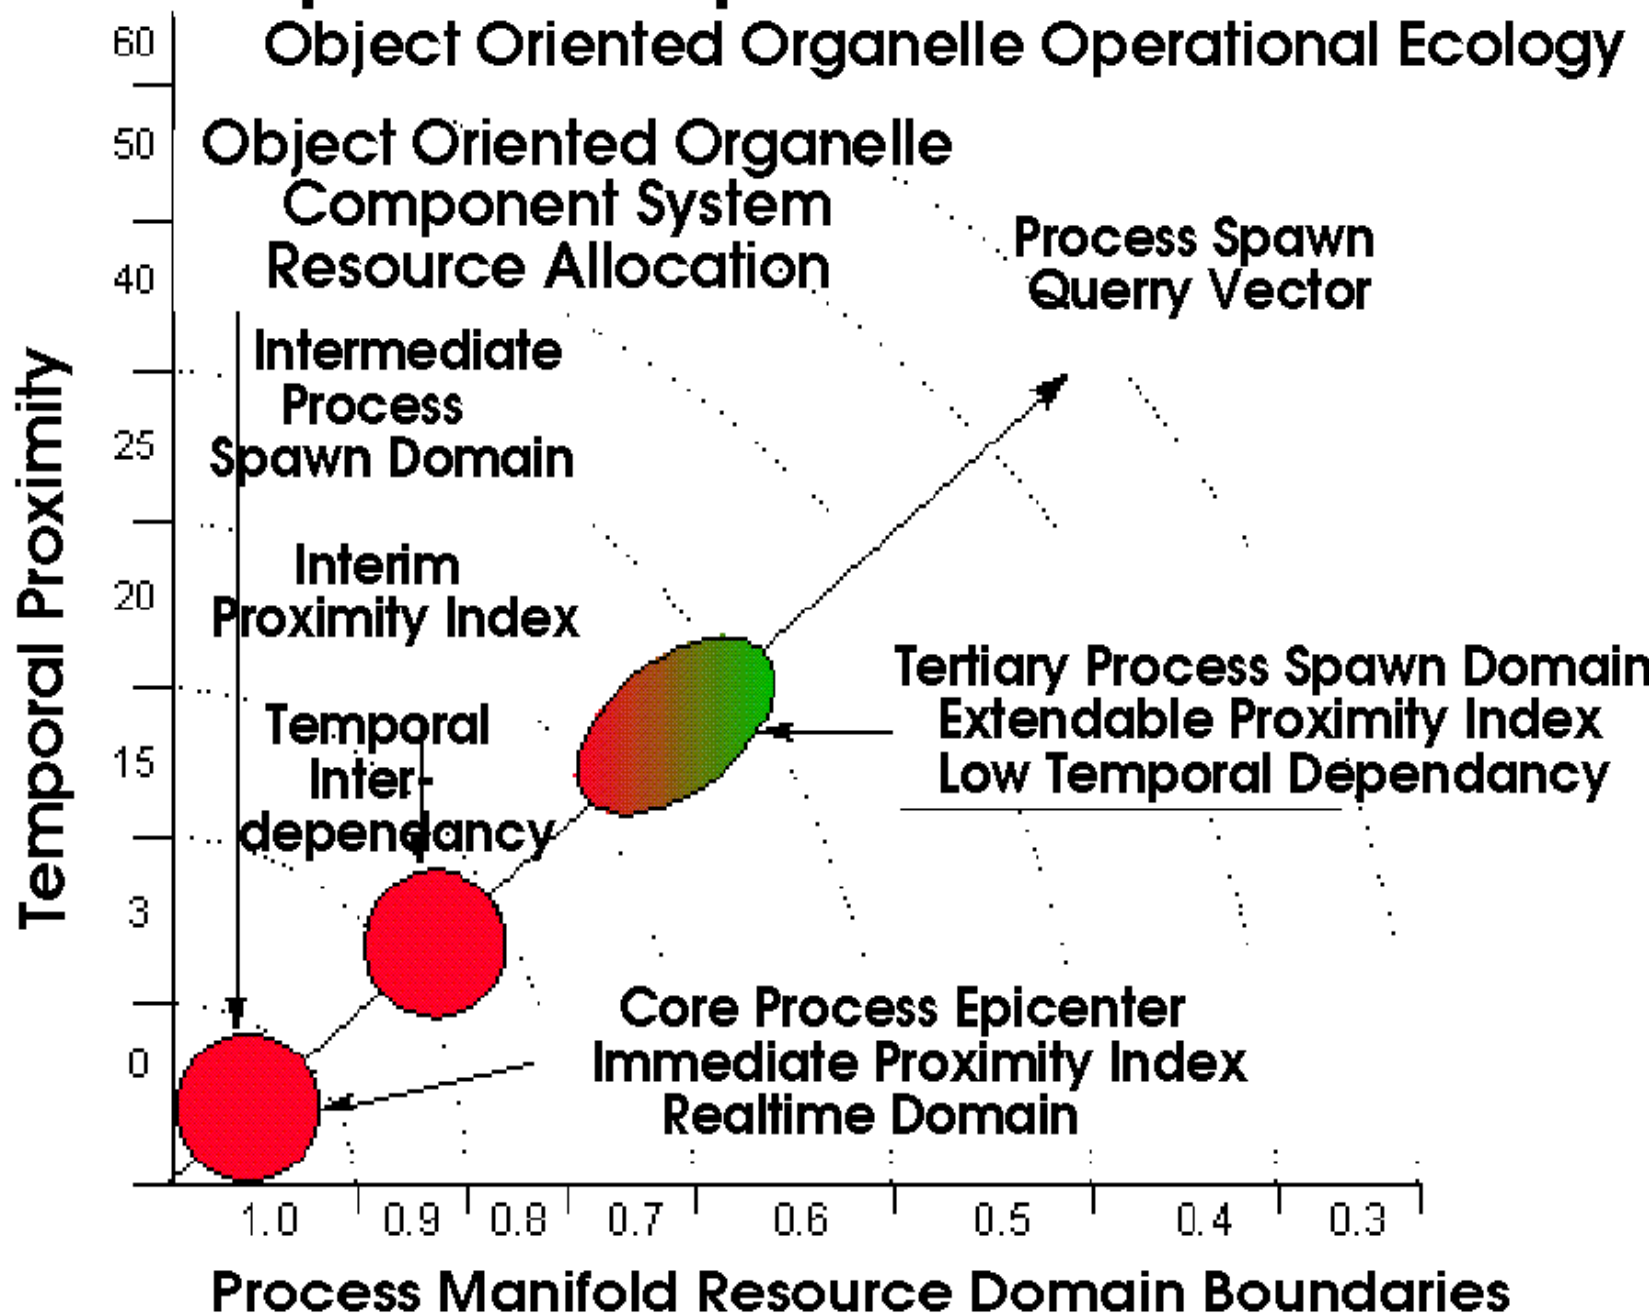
Object Oriented Organelle Operational Ecology

60

50

40

25

20

15

3

0

Object Oriented Organelle Component System Resource Allocation

Process Spawn Querry Vector

Intermediate Process Spawn Domain

Interim Proximity Index

Temporal Inter-dependancy

Tertiary Process Spawn Domain Extendable Proximity Index Low Temporal Dependancy

Core Process Epicenter Immediate Proximity Index Realtime Domain

Temporal Proximity

1.0 0.9 0.8 0.7 0.6 0.5 0.4 0.3

Process Manifold Resource Domain Boundaries